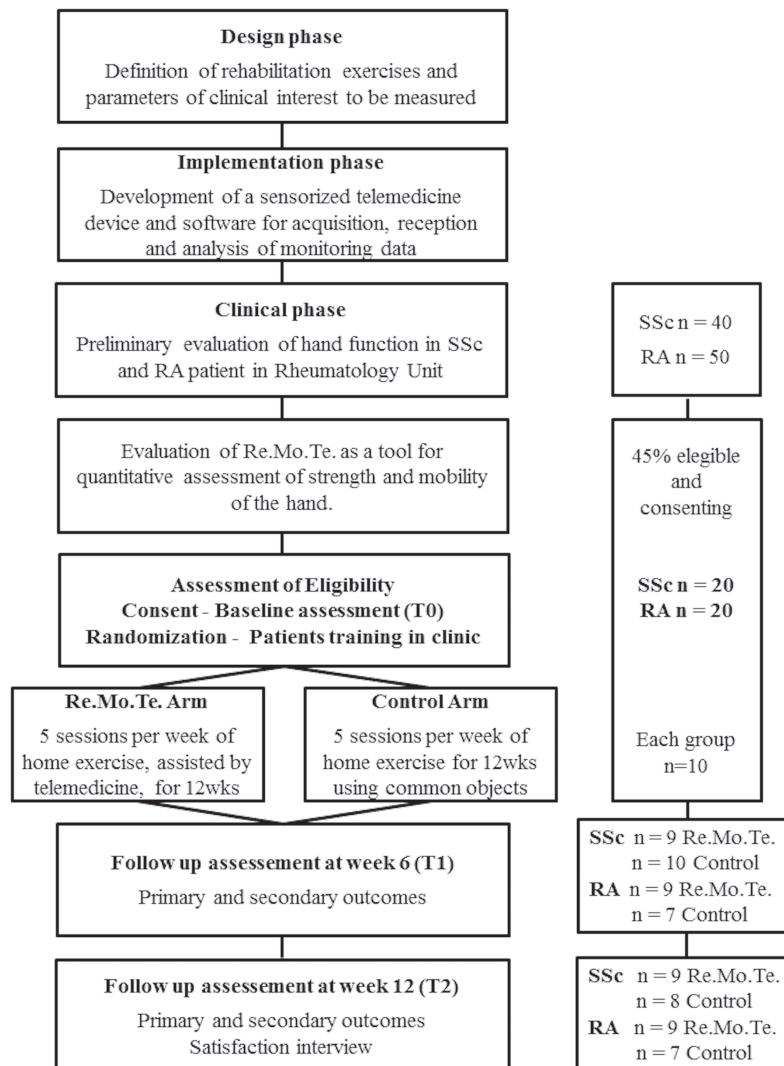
**Design phase**

Definition of rehabilitation exercises and parameters of clinical interest to be measured

**Implementation phase**

Development of a sensorized telemedicine device and software for acquisition, reception and analysis of monitoring data

**Clinical phase**

Preliminary evaluation of hand function in SSc and RA patient in Rheumatology Unit

Evaluation of Re.Mo.Te. as a tool for quantitative assessment of strength and mobility of the hand.

**Assessment of Eligibility**
**Consent - Baseline assessment (T0)**
**Randomization - Patients training in clinic**

**Re.Mo.Te. Arm**

5 sessions per week of home exercise, assisted by telemedicine, for 12wks

**Control Arm**

5 sessions per week of home exercise for 12wks using common objects

**Follow up assessement at week 6 (T1)**

Primary and secondary outcomes

**Follow up assessement at week 12 (T2)**

Primary and secondary outcomes
Satisfaction interview

SSc n = 40
RA n = 50

45% elegible and consenting

**SSc n = 20**
**RA n = 20**

Each group n=10

**SSc** n = 9 Re.Mo.Te.
n = 10 Control
**RA** n = 9 Re.Mo.Te.
n = 7 Control

**SSc** n = 9 Re.Mo.Te.
n = 8 Control
**RA** n = 9 Re.Mo.Te.
n = 7 Control